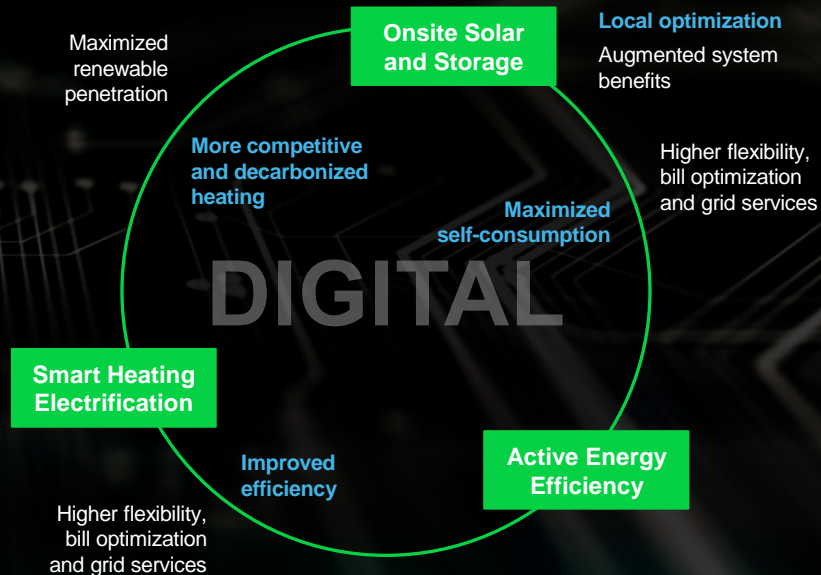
Maximized renewable penetration

Onsite Solar and Storage

Local optimization

Augmented system benefits

More competitive and decarbonized heating

Higher flexibility, bill optimization and grid services

Maximized self-consumption

DIGITAL

Smart Heating Electrification

Improved efficiency

Active Energy Efficiency

Higher flexibility, bill optimization and grid services